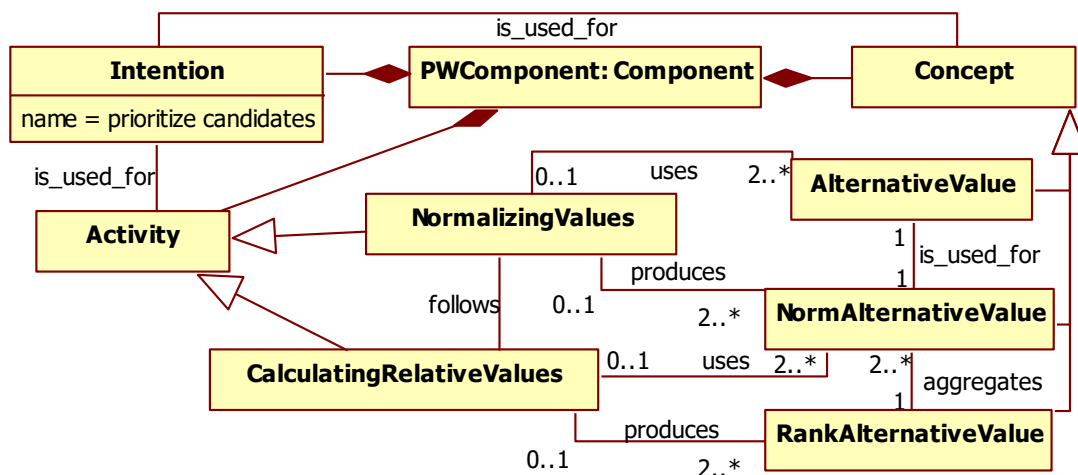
is_used_for

Intention

name = prioritize candidates

PWComponent: Component

Concept

is_used_for

Activity

0..1

uses

2..*

AlternativeValue

NormalizingValues

1

is_used_for

1

produces

follows

0..1

2..*

NormAlternativeValue

CalculatingRelativeValues

0..1

uses

2..*

2..*

aggregates

1

produces

RankAlternativeValue

0..1

2..*